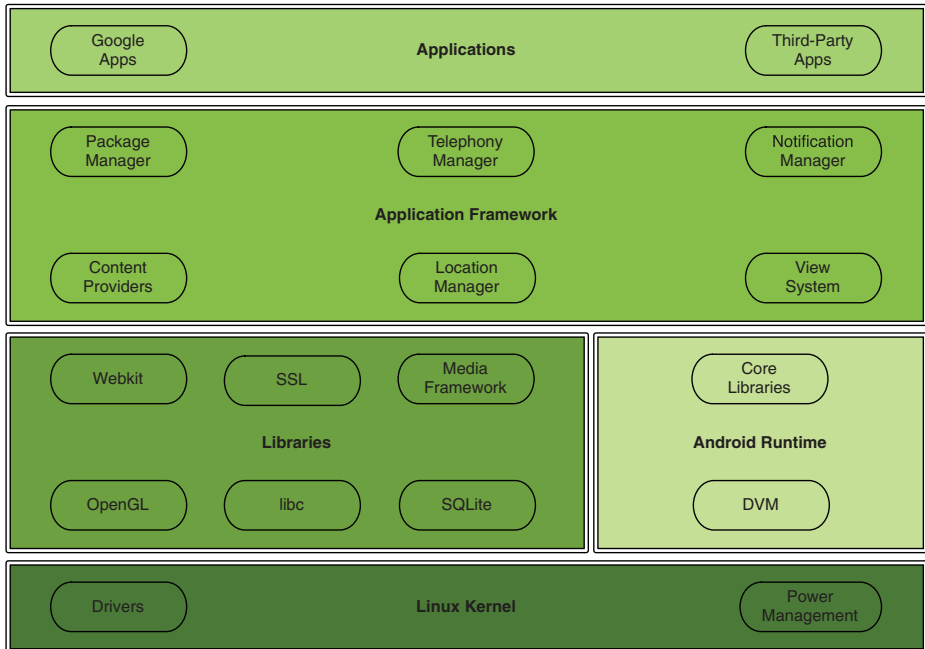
Google Apps

Applications

Third-Party Apps

Package Manager

Telephony Manager

Notification Manager

Application Framework

Content Providers

Location Manager

View System

Webkit

SSL

Media Framework

Libraries

OpenGL

libc

SQLite

Core Libraries

Android Runtime

DVM

Drivers

Linux Kernel

Power Management